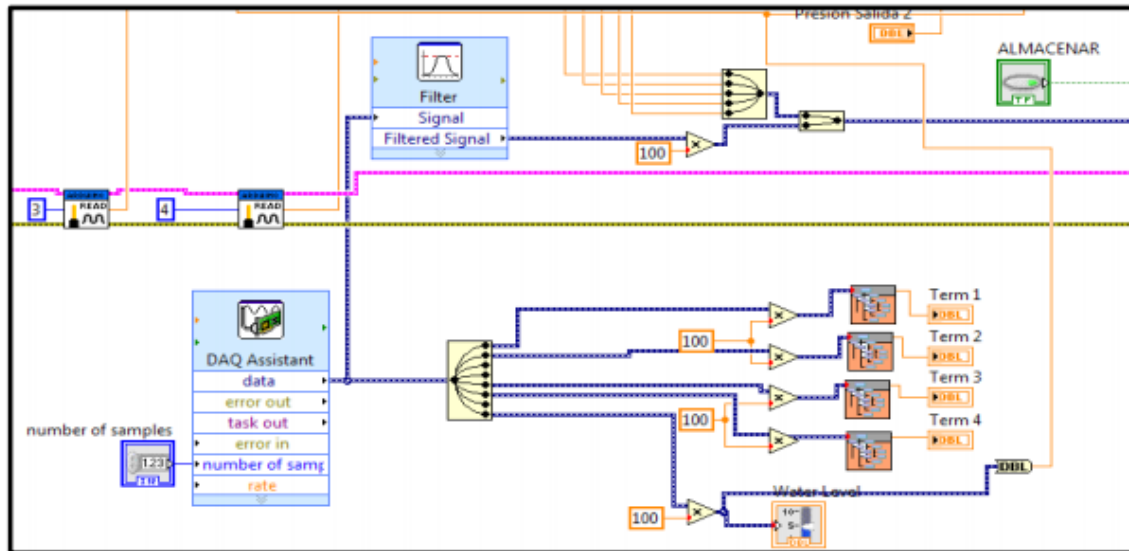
Presion Salida 2
DBL
ALMACENAR
TF
Filter
Signal
Filtered Signal
100
3
READ
4
READ
DAQ Assistant
data
error out
task out
error in
number of samp
rate
number of samples
123
Term 1
DBL
100
Term 2
DBL
Term 3
DBL
100
Term 4
DBL
DBL
Water Level
100
10
5
0